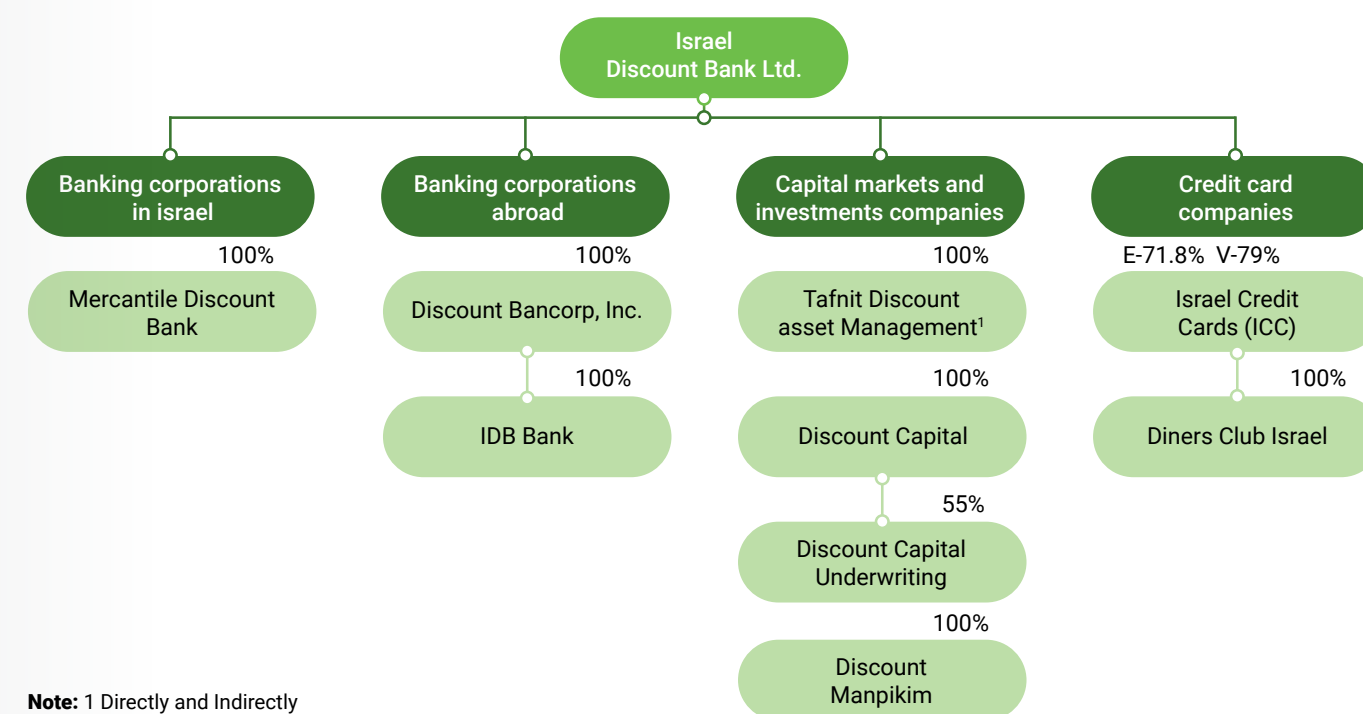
Israel Discount Bank Ltd.

Banking corporations in israel

100%

Mercantile Discount Bank

Banking corporations abroad

100%

Discount Bancorp, Inc.

100%

IDB Bank

Capital markets and investments companies

100%

Tafnit Discount asset Management$^1$

100%

Discount Capital

55%

Discount Capital Underwriting

100%

Discount Manpikim

Credit card companies

E-71.8% V-79%

Israel Credit Cards (ICC)

100%

Diners Club Israel

Note: 1 Directly and Indirectly